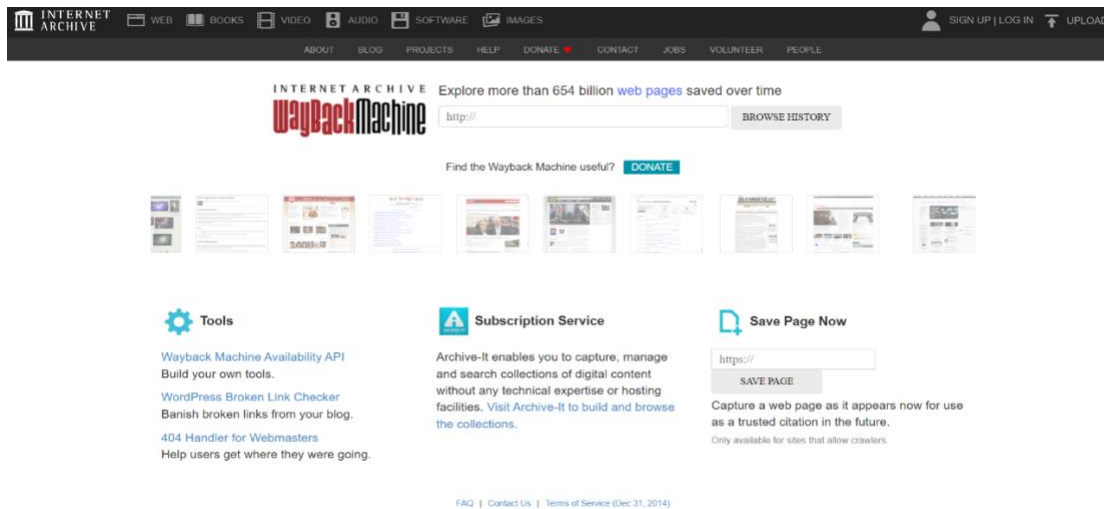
INTERNET ARCHIVE  WEB  BOOKS  VIDEO  AUDIO  SOFTWARE  IMAGES  SIGN UP | LOG IN  UPLOAD

ABOUT  BLOG  PROJECTS  HELP  DONATE  CONTACT  JOBS  VOLUNTEER  PEOPLE

INTERNET ARCHIVE WayBackMachine

Explore more than 654 billion web pages saved over time

http://

BROWSE HISTORY

Find the Wayback Machine useful? DONATE

Tools

Wayback Machine Availability API
Build your own tools.

WordPress Broken Link Checker
Banish broken links from your blog.

404 Handler for Webmasters
Help users get where they were going.

Subscription Service

Archive-It enables you to capture, manage and search collections of digital content without any technical expertise or hosting facilities. Visit Archive-It to build and browse the collections.

Save Page Now

https://

SAVE PAGE

Capture a web page as it appears now for use as a trusted citation in the future.

Only available for sites that allow crawlers

FAQ | Contact Us | Terms of Service (Dec 31, 2014)